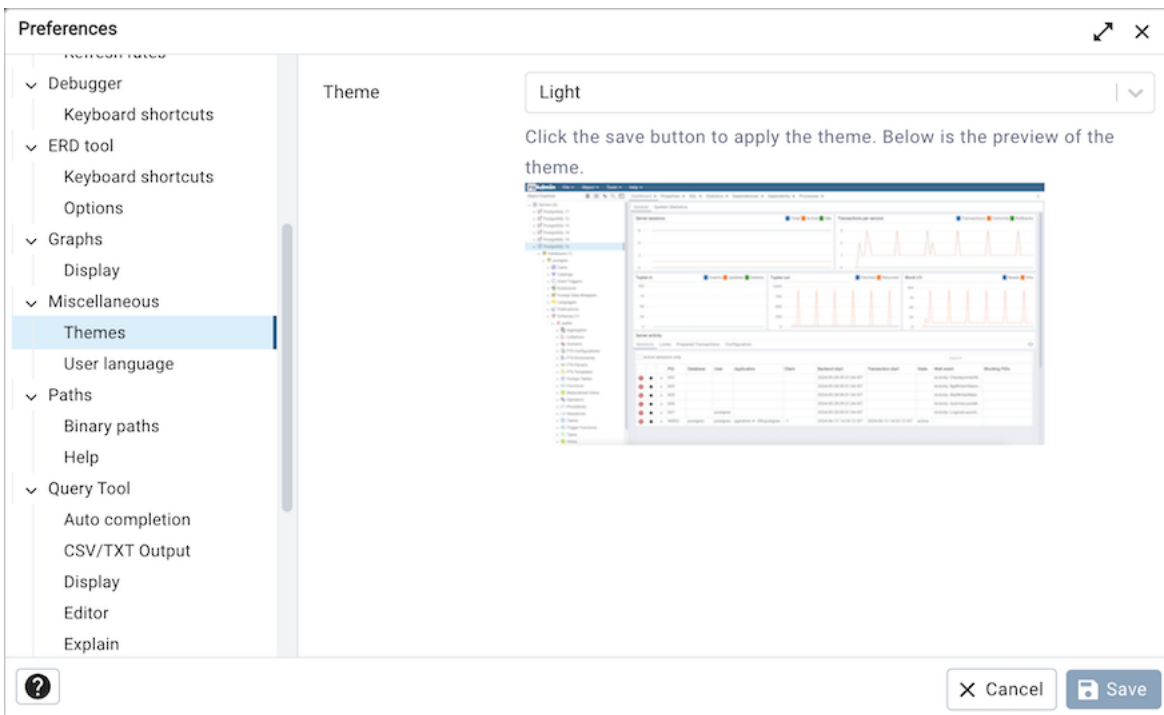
Preferences

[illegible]
Debugger
Keyboard shortcuts
ERD tool
Keyboard shortcuts
Options
Graphs
Display
Miscellaneous
Themes
User language
Paths
Binary paths
Help
Query Tool
Auto completion
CSV/TXT Output
Display
Editor
Explain

Theme
Light

Click the save button to apply the theme. Below is the preview of the theme.

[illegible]

Cancel
Save